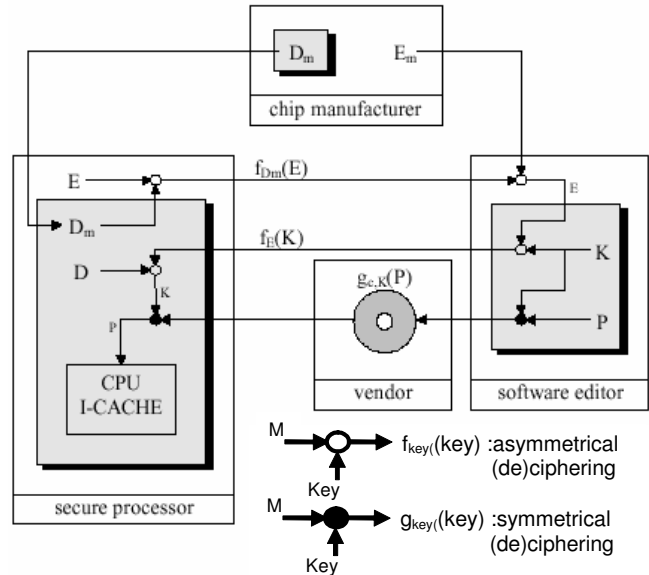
$D_m$

$E_m$

chip manufacturer

E

$f_{Dm}(E)$

E

$D_m$

$f_E(K)$

D

K

K

$g_{c,K}(P)$

P

P

CPU
I-CACHE

vendor

software editor

M

$f_{key(}(key)$ :asymmetrical (de)ciphering

Key

secure processor

M

$g_{key(}(key)$ :symmetrical (de)ciphering

Key